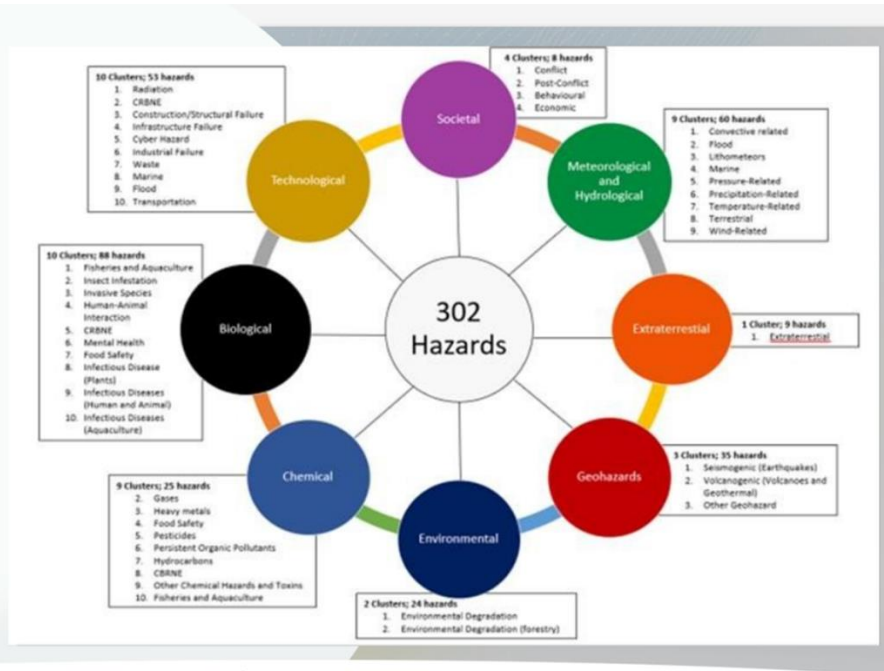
10 Clusters; 53 hazards
1. Radiation
2. CRBNE
3. Construction/Structural Failure
4. Infrastructure Failure
5. Cyber Hazard
6. Industrial Failure
7. Waste
8. Marine
9. Flood
10. Transportation

4 Clusters; 8 hazards
1. Conflict
2. Post-Conflict
3. Behavioural
4. Economic

Societal

Technological

Meteorological and Hydrological

9 Clusters; 60 hazards
1. Convective related
2. Flood
3. Lithometeors
4. Marine
5. Pressure-Related
6. Precipitation-Related
7. Temperature-Related
8. Terrestrial
9. Wind-Related

10 Clusters; 88 hazards
1. Fisheries and Aquaculture
2. Insect Infestation
3. Invasive Species
4. Human-Animal Interaction
5. CRBNE
6. Mental Health
7. Food Safety
8. Infectious Disease (Plants)
9. Infectious Diseases (Human and Animal)
10. Infectious Diseases (Aquaculture)

Biological

302 Hazards

Extraterrestial

1 Cluster; 9 hazards
1. Extraterrestrial

Chemical

Geohazards

3 Clusters; 35 hazards
1. Seismogenic (Earthquakes)
2. Volcanogenic (Volcanoes and Geothermal)
3. Other Geohazard

9 Clusters; 25 hazards
2. Gases
3. Heavy metals
4. Food Safety
5. Pesticides
6. Persistent Organic Pollutants
7. Hydrocarbons
8. CBRNE
9. Other Chemical Hazards and Toxins
10. Fisheries and Aquaculture

Environmental

2 Clusters; 24 hazards
1. Environmental Degradation
2. Environmental Degradation (forestry)